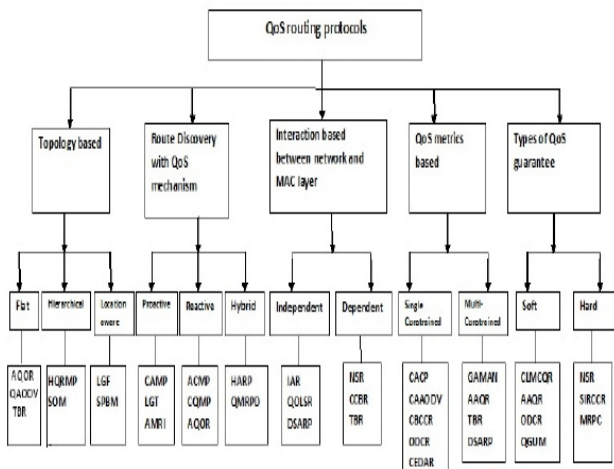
QoS routing protocols

Topology based

Route Discovery with QoS mechanism

Interaction based between network and MAC layer

QoS metrics based

Types of QoS guarantee

Flat

Hierarchical

Location aware

Proactive

Reactive

Hybrid

Independent

Dependent

Single Constrained

Multi-Constrained

Soft

Hard

AQOR
QAODV
TBR

HQRMP
SOM

LGF
SPBM

CAMP
LGT
AMRI

ACMP
CQMP
AQOR

HARP
QMRPD

IAR
QOLSR
DSARP

NSR
CCBR
TBR

CACP
CAAODV
CBCCR
ODCR
CEDAR

GAMAN
AAQR
TBR
DSARP

CLMCQR
AAQR
ODCR
QGUM

NSR
SIRCCR
MRPC